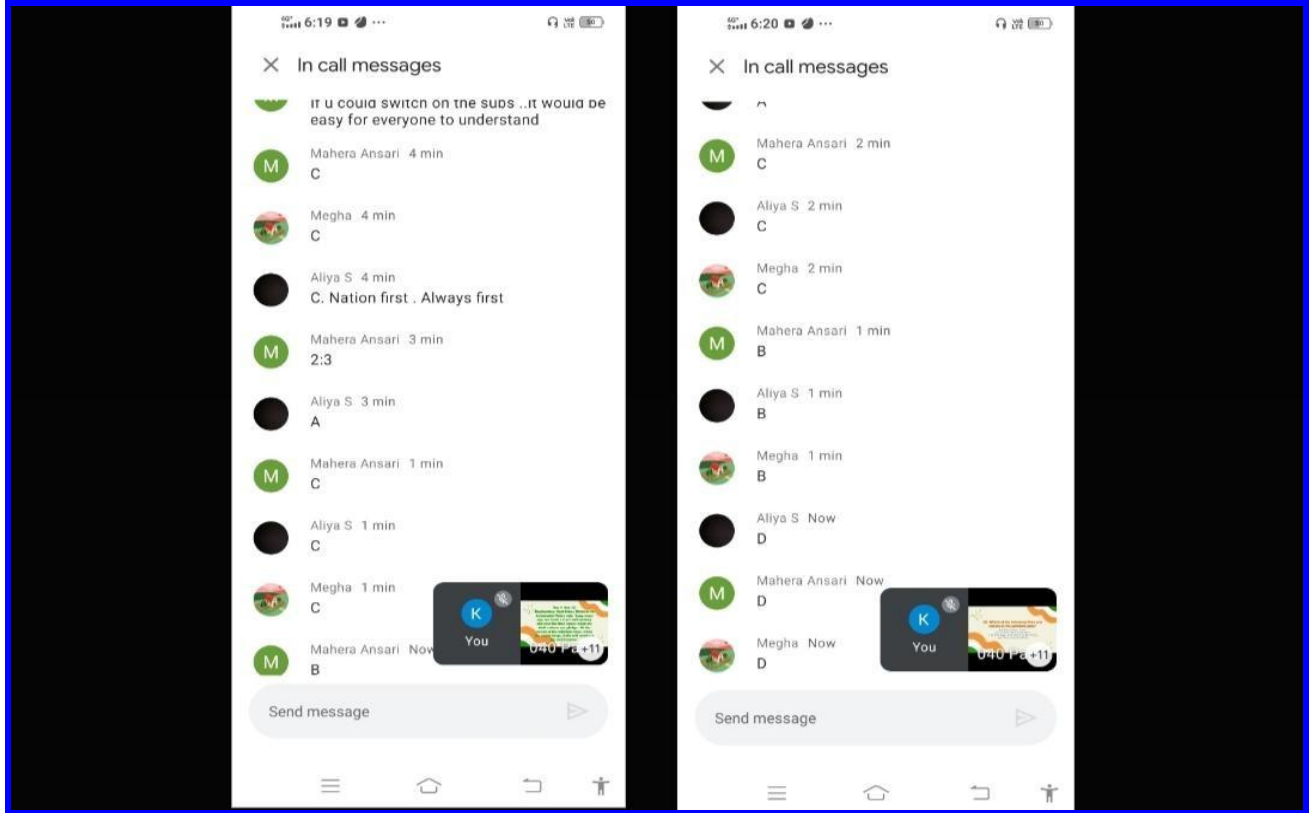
6:19 ···

× In call messages

If u could switch on the subs ..it would be easy for everyone to understand

M Mahera Ansari 4 min
C

Megha 4 min
C

Aliya S 4 min
C. Nation first . Always first

M Mahera Ansari 3 min
2:3

Aliya S 3 min
A

M Mahera Ansari 1 min
C

Aliya S 1 min
C

Megha 1 min
C

M Mahera Ansari Now
B

K You
040 Pa +11

Send message

6:20 ···

× In call messages

A

M Mahera Ansari 2 min
C

Aliya S 2 min
C

Megha 2 min
C

M Mahera Ansari 1 min
B

Aliya S 1 min
B

Megha 1 min
B

Aliya S Now
D

M Mahera Ansari Now
D

Megha Now
D

K You
040 Pa +11

Send message